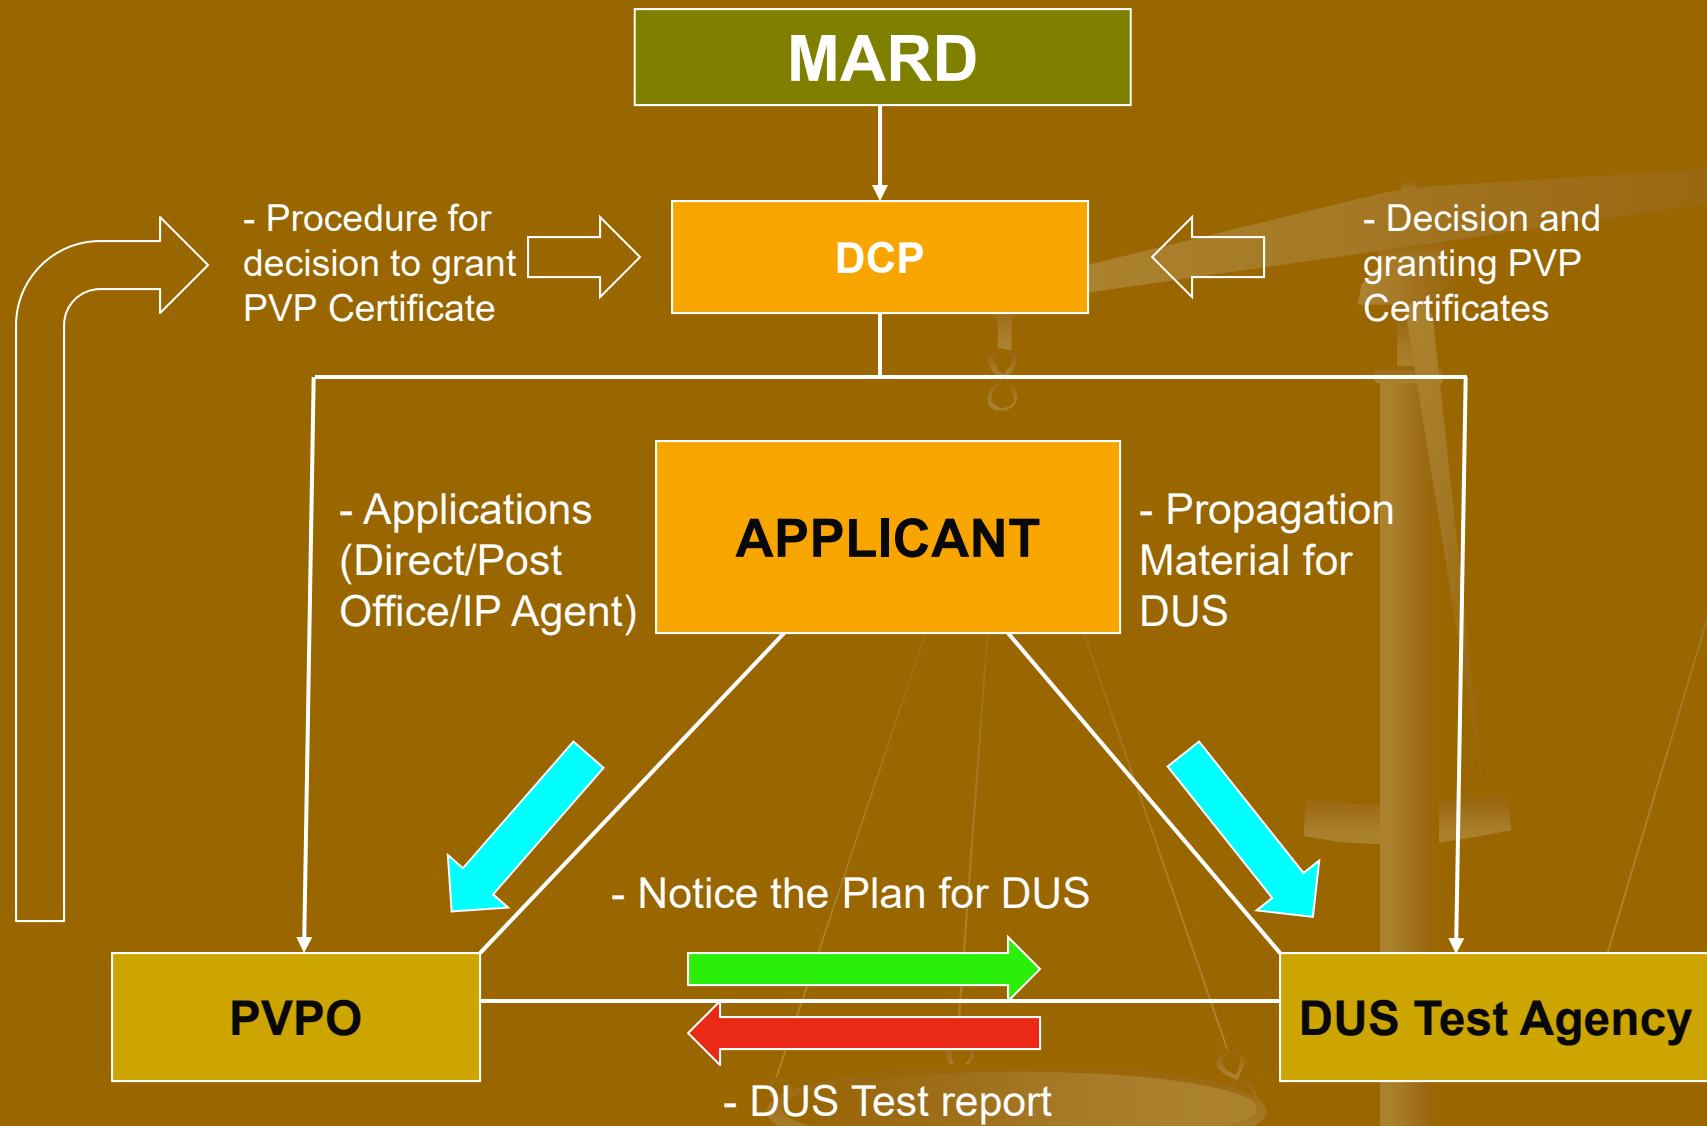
MARD

- Procedure for decision to grant PVP Certificate

DCP

- Decision and granting PVP Certificates

- Applications (Direct/Post Office/IP Agent)

APPLICANT

- Propagation Material for DUS

- Notice the Plan for DUS

PVPO

DUS Test Agency

- DUS Test report